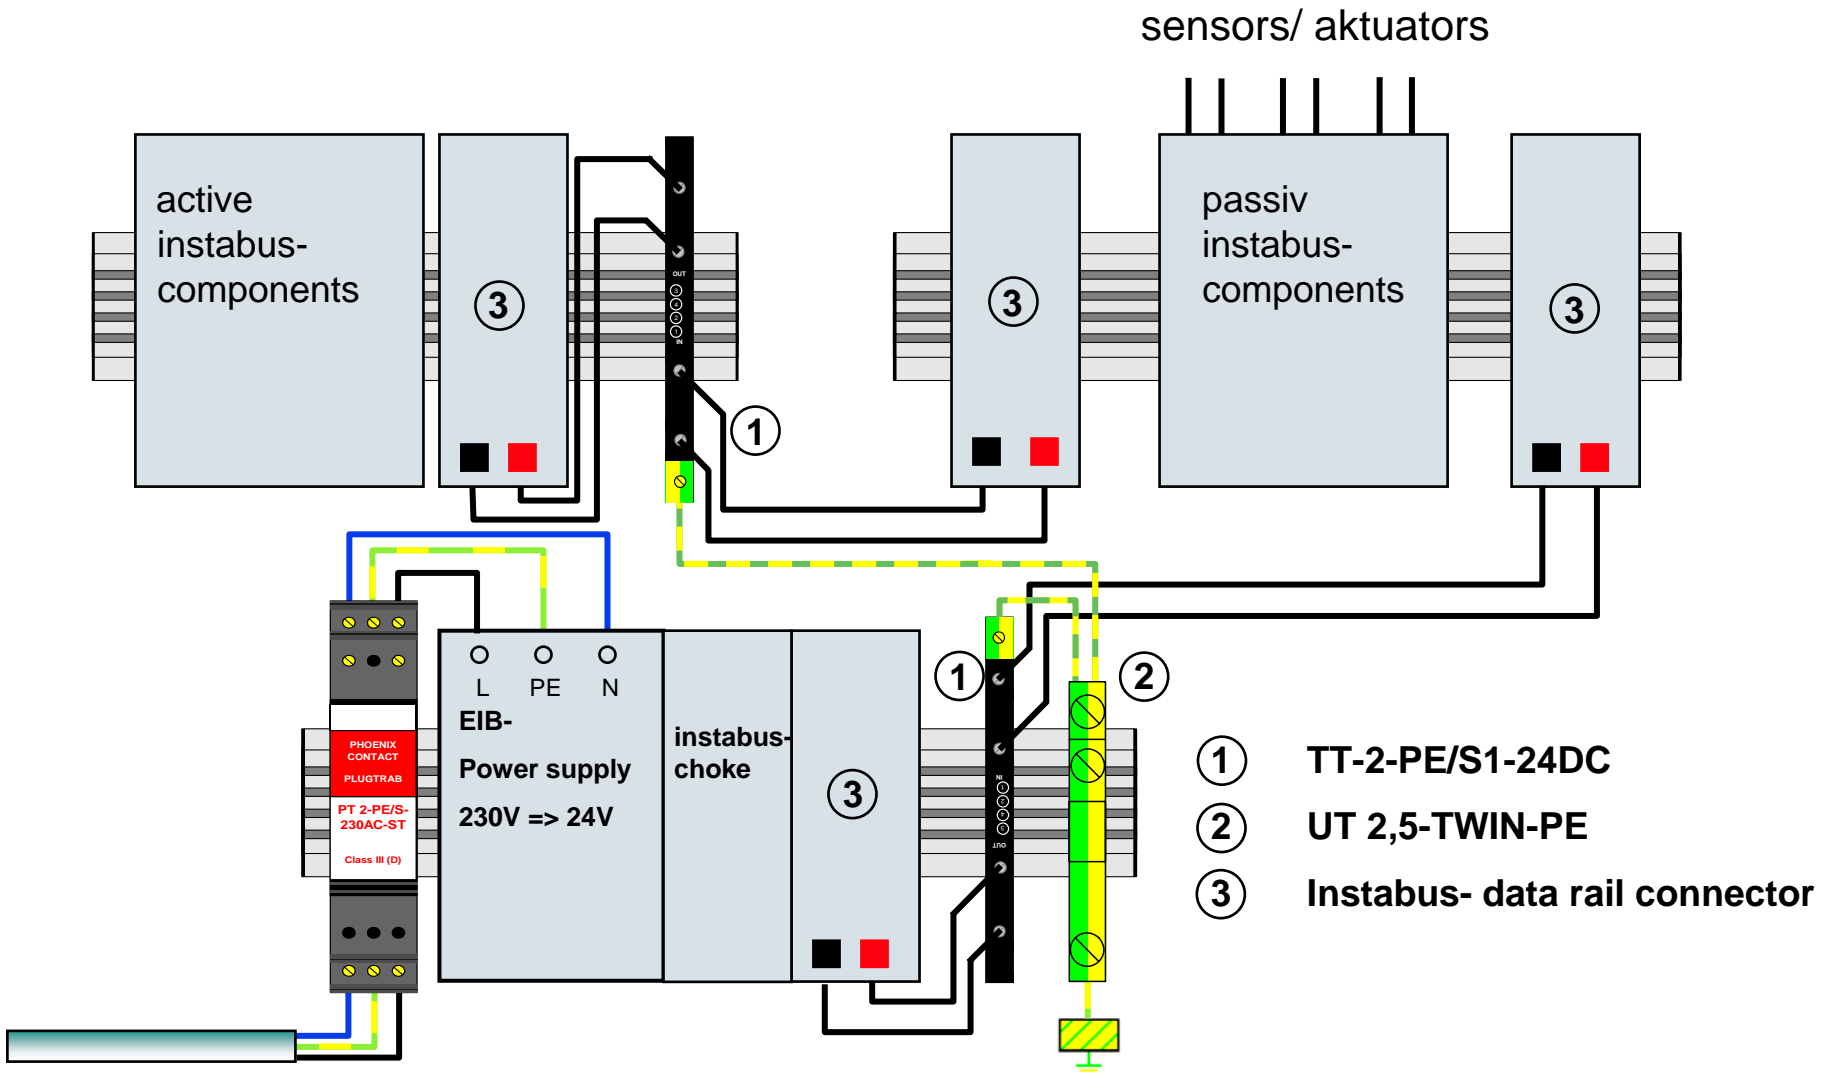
sensors/ aktuators

active instabus-components

3

OUT
3
4
2
1
IN

1

3

passiv instabus-components

3

PHOENIX CONTACT
PLUGTRAB
PT 2-PE/S-230AC-ST
Class III (D)

L PE N
EIB-
Power supply
230V => 24V

instabus-choke

3

1

IN
1
2
4
3
OUT

2

1 TT-2-PE/S1-24DC
2 UT 2,5-TWIN-PE
3 Instabus- data rail connector